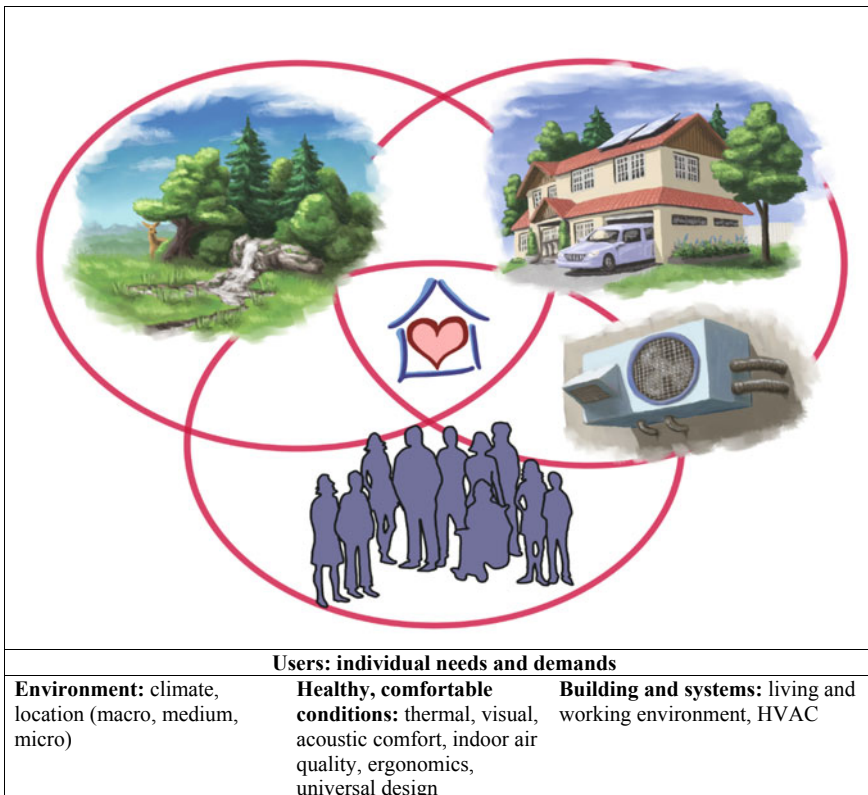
Users: individual needs and demands

| Environment: climate, location (macro, medium, micro) | Healthy, comfortable conditions: thermal, visual, acoustic comfort, indoor air quality, ergonomics, universal design | Building and systems: living and working environment, HVAC |
|---|---|---|